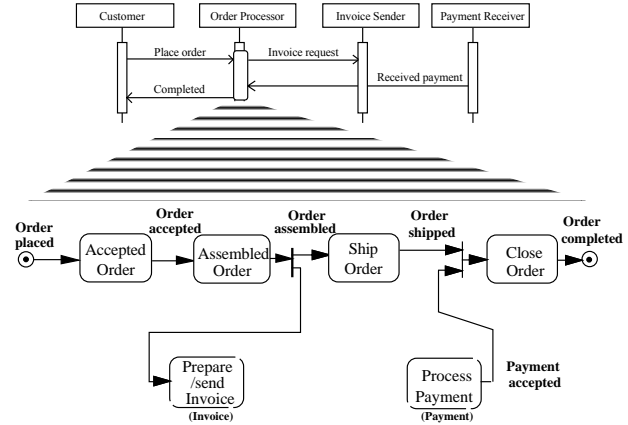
Customer

Order Processor

Invoice Sender

Payment Receiver

Place order

Invoice request

Received payment

Completed

Order placed

Accepted Order

Order accepted

Assembled Order

Order assembled

Ship Order

Order shipped

Close Order

Order completed

Prepare /send Invoice

(Invoice)

Process Payment

(Payment)

Payment accepted